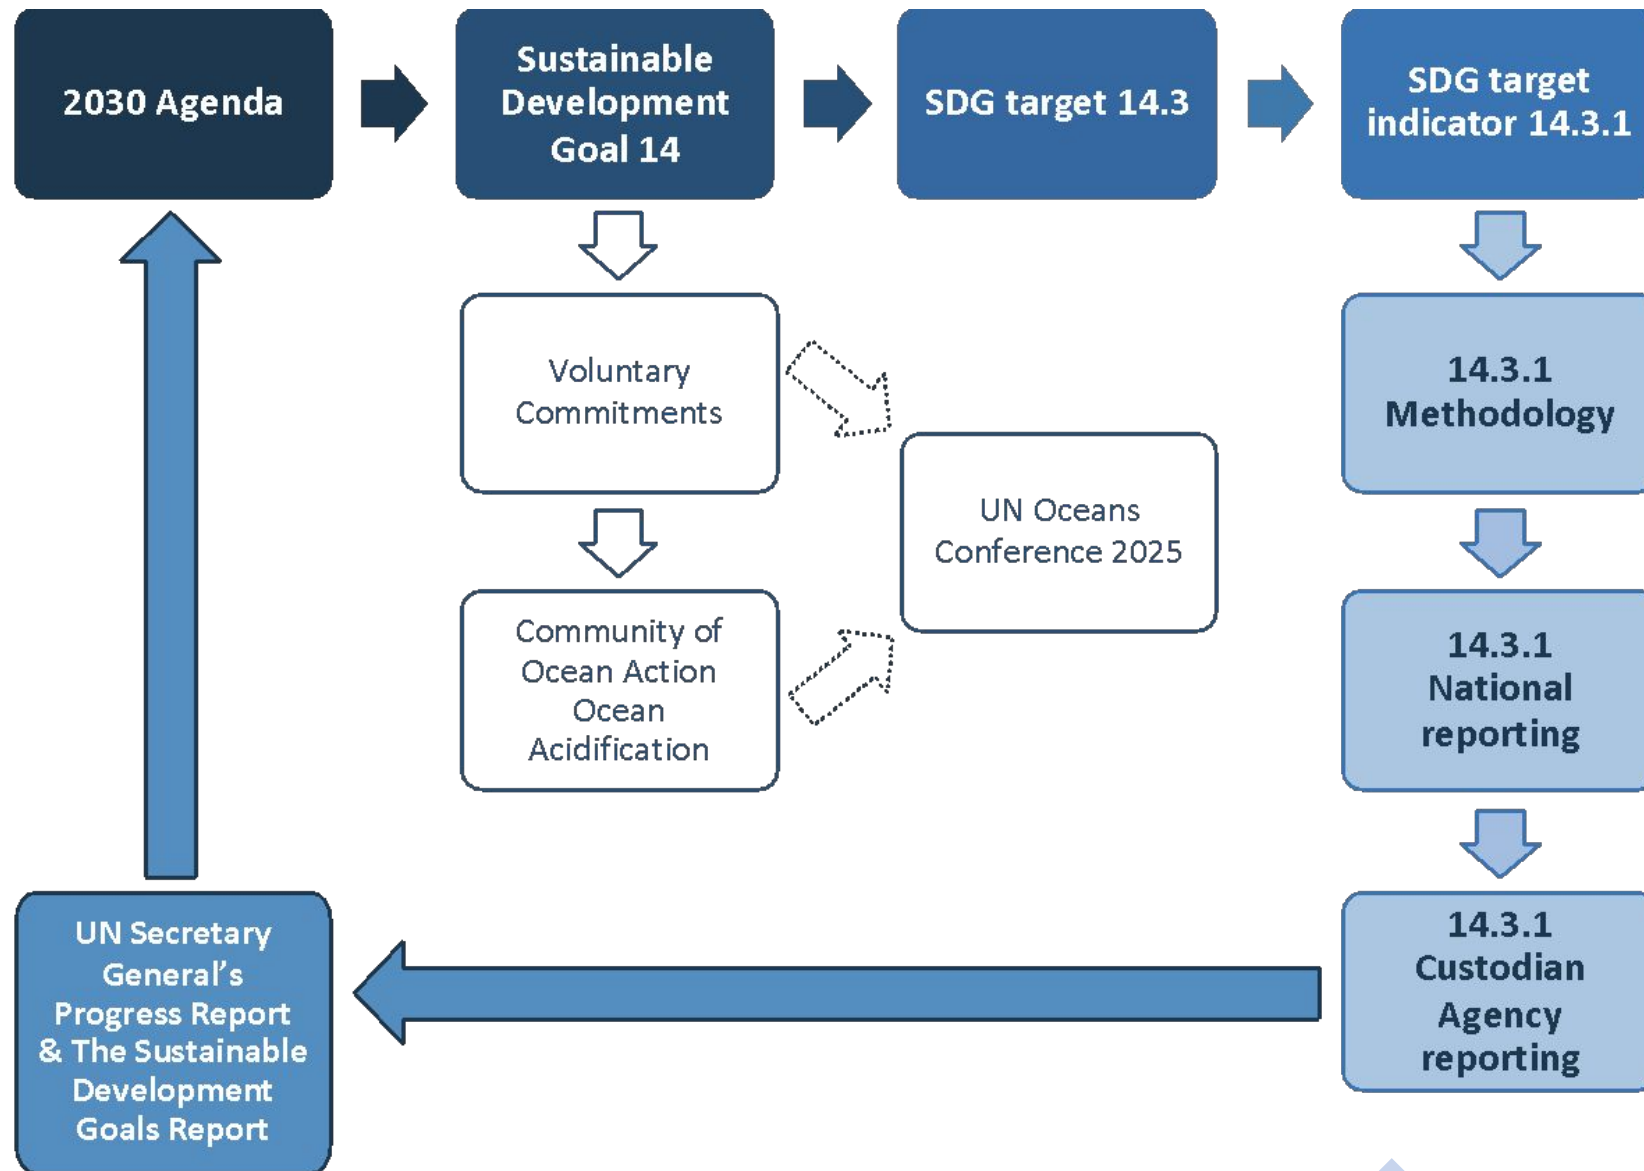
2030 Agenda

Sustainable Development Goal 14

SDG target 14.3

SDG target indicator 14.3.1

Voluntary Commitments

Community of Ocean Action Ocean Acidification

UN Oceans Conference 2025

14.3.1 Methodology

14.3.1 National reporting

14.3.1 Custodian Agency reporting

UN Secretary General's Progress Report & The Sustainable Development Goals Report